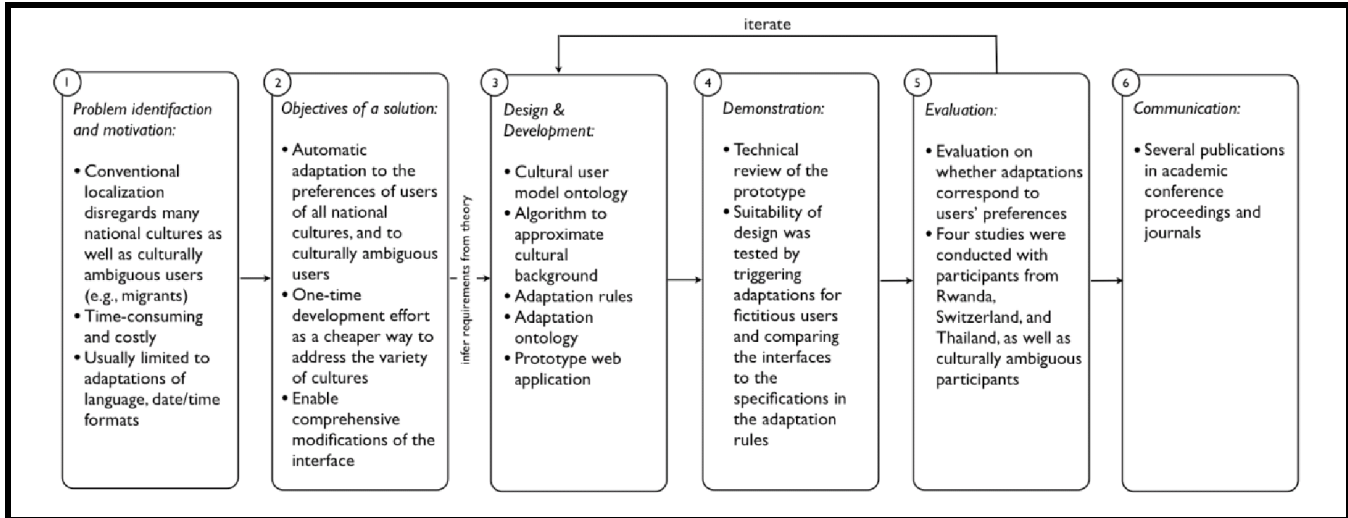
iterate

1
Problem identifaction and motivation:

- Conventional localization disregards many national cultures as well as culturally ambiguous users (e.g., migrants)
- Time-consuming and costly
- Usually limited to adaptations of language, date/time formats

2
Objectives of a solution:

- Automatic adaptation to the preferences of users of all national cultures, and to culturally ambiguous users
- One-time development effort as a cheaper way to address the variety of cultures
- Enable comprehensive modifications of the interface

infer requirements from theory

3
Design & Development:

- Cultural user model ontology
- Algorithm to approximate cultural background
- Adaptation rules
- Adaptation ontology
- Prototype web application

4
Demonstration:

- Technical review of the prototype
- Suitability of design was tested by triggering adaptations for fictitious users and comparing the interfaces to the specifications in the adaptation rules

5
Evaluation:

- Evaluation on whether adaptations correspond to users' preferences
- Four studies were conducted with participants from Rwanda, Switzerland, and Thailand, as well as culturally ambiguous participants

6
Communication:

- Several publications in academic conference proceedings and journals